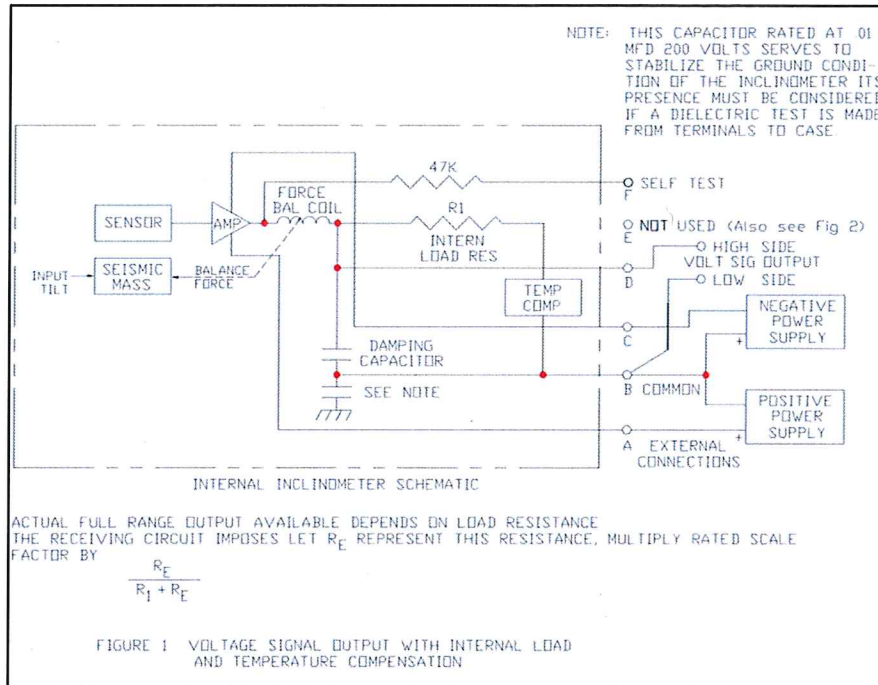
NOTE: THIS CAPACITOR RATED AT 01 MFD 200 VOLTS SERVES TO STABILIZE THE GROUND CONDITION OF THE INCLINOMETER ITS PRESENCE MUST BE CONSIDERE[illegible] IF A DIELECTRIC TEST IS MADE FROM TERMINALS TO CASE

47K

SELF TEST
F

FORCE
BAL COIL

R1

SENSOR

AMP

INTERN
LOAD RES

NOT USED (Also see Fig 2)
E

HIGH SIDE
VOLT SIG OUTPUT

INPUT
TILT

SEISMIC
MASS

BALANCE
FORCE

D

LOW SIDE

TEMP
COMP

NEGATIVE
POWER
SUPPLY

C

DAMPING
CAPACITOR

B COMMON

SEE NOTE

POSITIVE
POWER
SUPPLY

A EXTERNAL
CONNECTIONS

INTERNAL INCLINOMETER SCHEMATIC

ACTUAL FULL RANGE OUTPUT AVAILABLE DEPENDS ON LOAD RESISTANCE THE RECEIVING CIRCUIT IMPOSES LET $R_E$ REPRESENT THIS RESISTANCE, MULTIPLY RATED SCALE FACTOR BY

$\frac{R_E}{R_1 + R_E}$

FIGURE 1 VOLTAGE SIGNAL OUTPUT WITH INTERNAL LOAD AND TEMPERATURE COMPENSATION